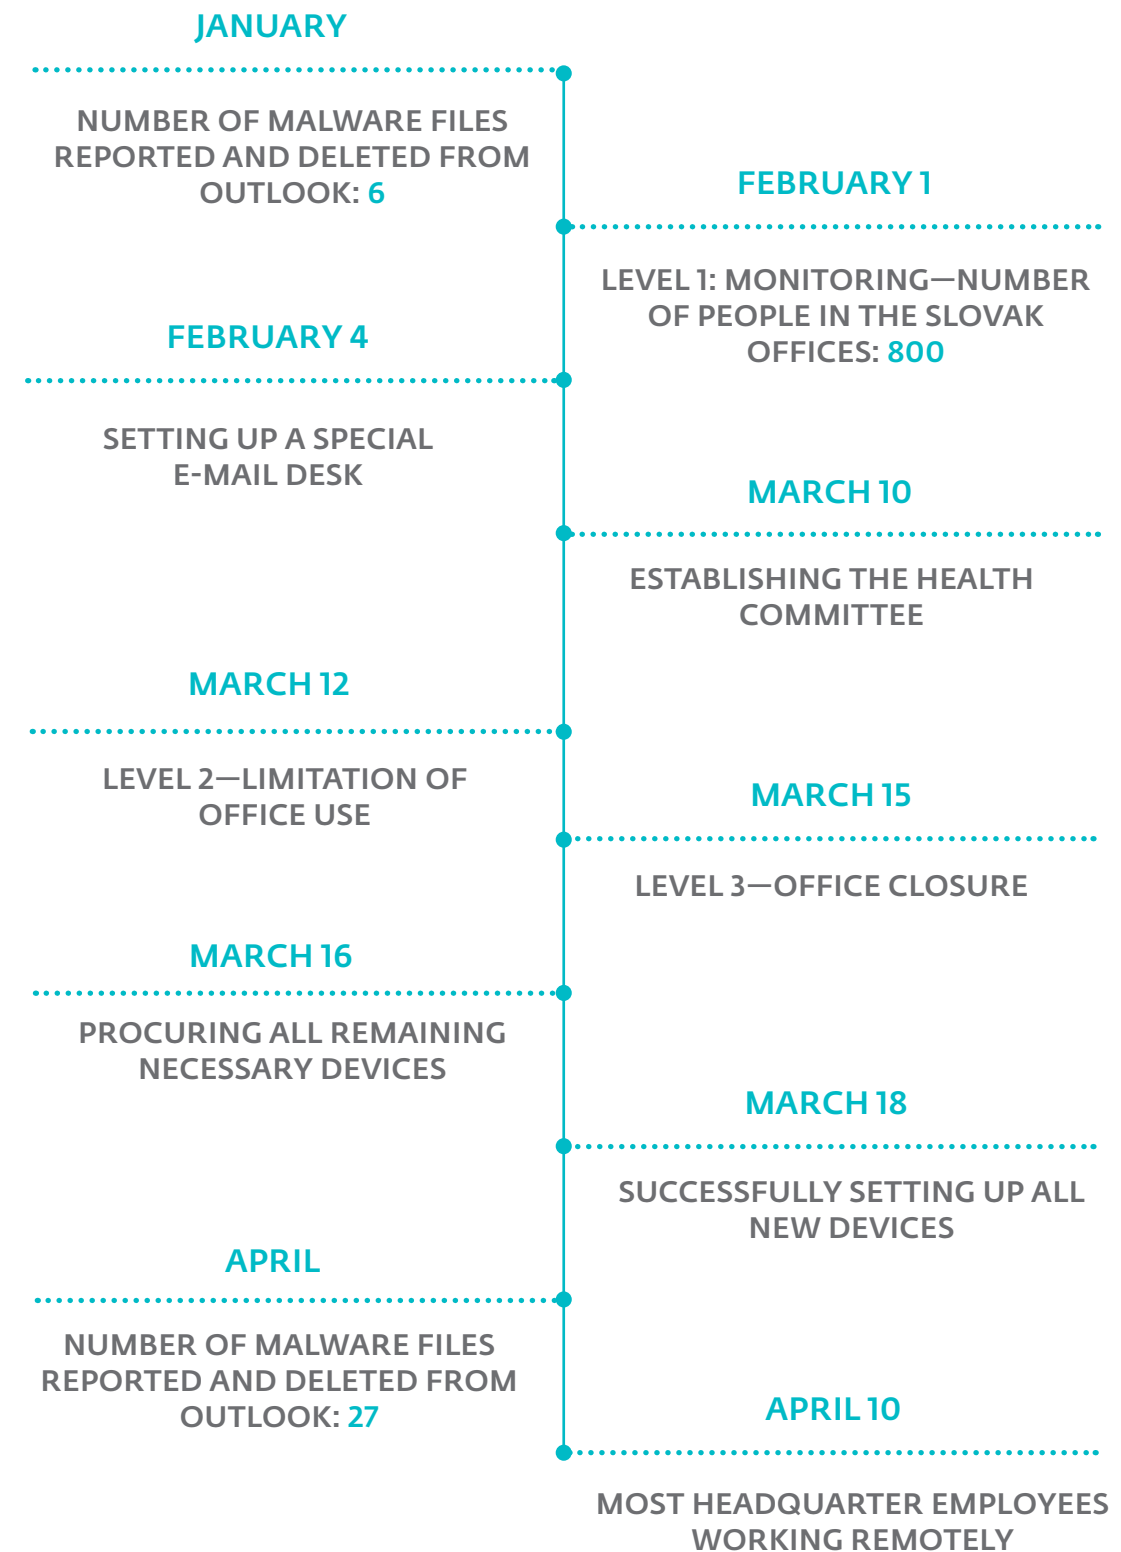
JANUARY

NUMBER OF MALWARE FILES REPORTED AND DELETED FROM OUTLOOK: 6

FEBRUARY 1

LEVEL 1: MONITORING—NUMBER OF PEOPLE IN THE SLOVAK OFFICES: 800

FEBRUARY 4

SETTING UP A SPECIAL E-MAIL DESK

MARCH 10

ESTABLISHING THE HEALTH COMMITTEE

MARCH 12

LEVEL 2—LIMITATION OF OFFICE USE

MARCH 15

LEVEL 3—OFFICE CLOSURE

MARCH 16

PROCURING ALL REMAINING NECESSARY DEVICES

MARCH 18

SUCCESSFULLY SETTING UP ALL NEW DEVICES

APRIL

NUMBER OF MALWARE FILES REPORTED AND DELETED FROM OUTLOOK: 27

APRIL 10

MOST HEADQUARTER EMPLOYEES WORKING REMOTELY